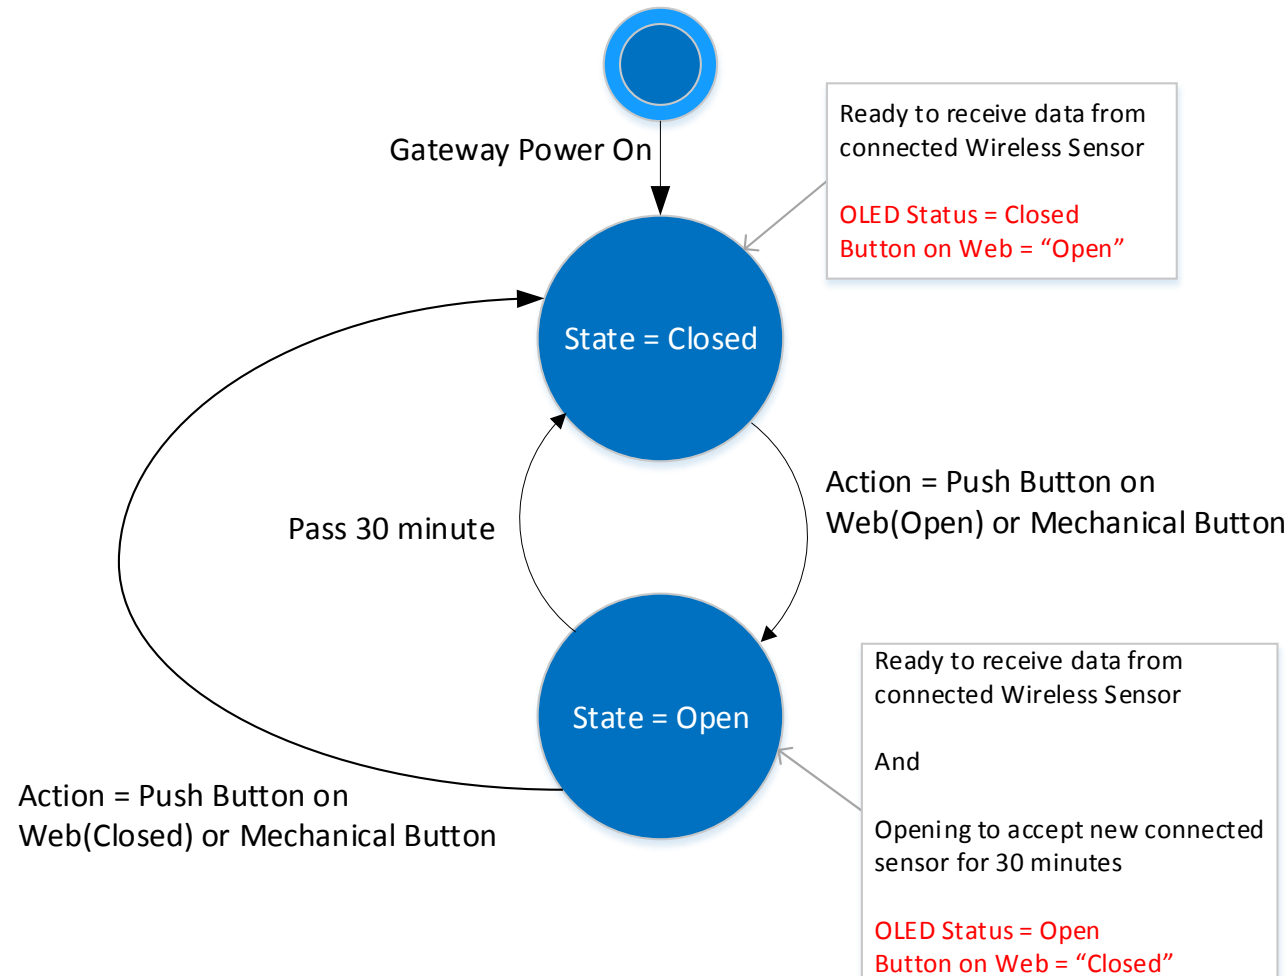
Gateway Power On

Ready to receive data from connected Wireless Sensor

OLED Status = Closed
Button on Web = “Open”

State = Closed

Action = Push Button on Web(Open) or Mechanical Button

Pass 30 minute

State = Open

Ready to receive data from connected Wireless Sensor

And

Opening to accept new connected sensor for 30 minutes

OLED Status = Open
Button on Web = “Closed”

Action = Push Button on Web(Closed) or Mechanical Button